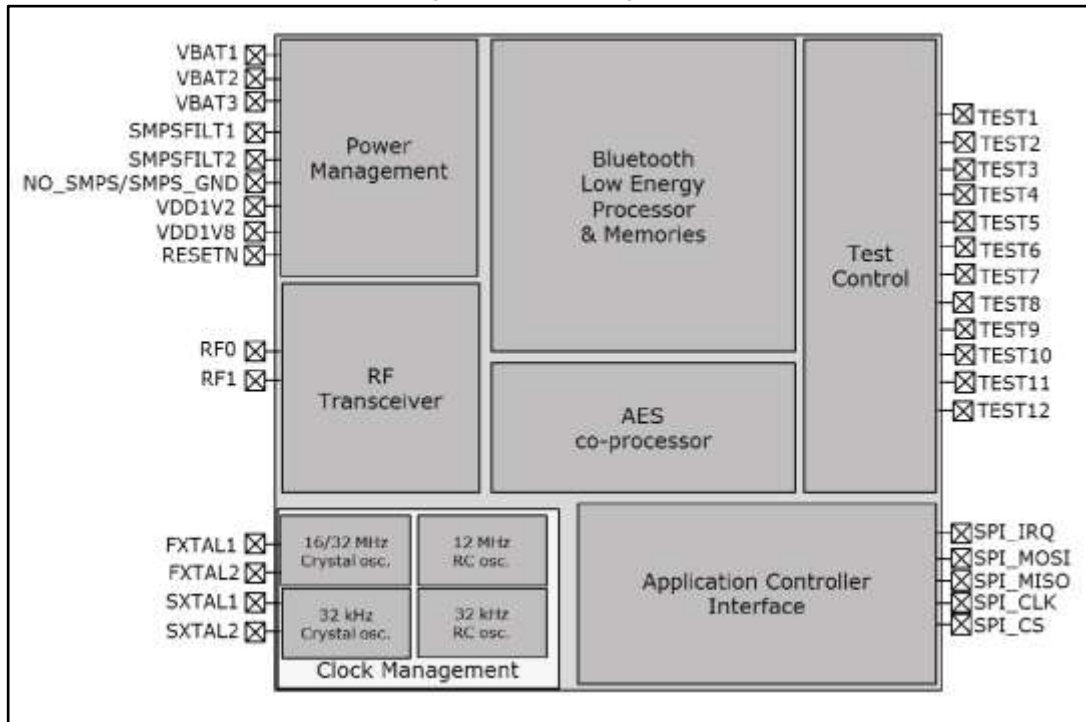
VBAT1
VBAT2
VBAT3
SMPSFILT1
SMPSFILT2
NO_SMPS/SMPS_GND
VDD1V2
VDD1V8
RESETN

Power Management

Bluetooth Low Energy Processor & Memories

Test Control

TEST1
TEST2
TEST3
TEST4
TEST5
TEST6
TEST7
TEST8
TEST9
TEST10
TEST11
TEST12

RF0
RF1

RF Transceiver

AES co-processor

FXTAL1
FXTAL2
SXTAL1
SXTAL2

16/32 MHz Crystal osc.

12 MHz RC osc.

32 kHz Crystal osc.

32 kHz RC osc.

Clock Management

Application Controller Interface

SPI_IRQ
SPI_MOSI
SPI_MISO
SPI_CLK
SPI_CS